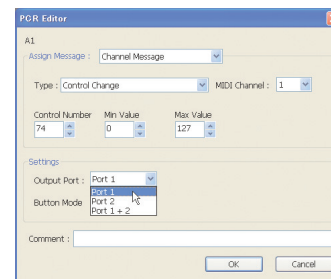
PCR Editor

A1

Assign Message : Channel Message

Type : Control Change

MIDI Channel : 1

Control Number
74

Min Value
0

Max Value
127

Settings

Output Port : Port 1

Port 1
Port 2
Port 1 + 2

Button Mode

Comment :

OK

Cancel